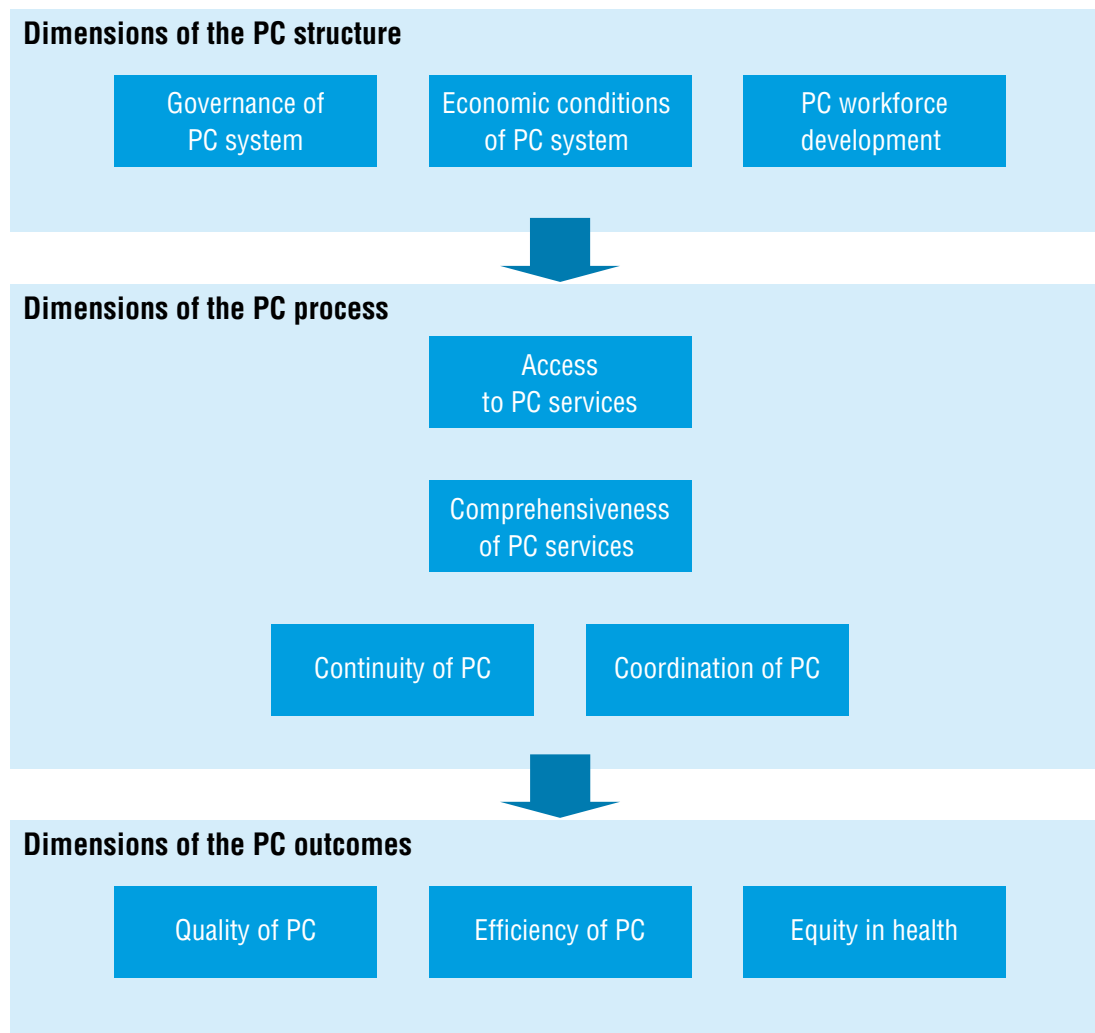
Dimensions of the PC structure

Governance of PC system

Economic conditions of PC system

PC workforce development

Dimensions of the PC process

Access to PC services

Comprehensiveness of PC services

Continuity of PC

Coordination of PC

Dimensions of the PC outcomes

Quality of PC

Efficiency of PC

Equity in health